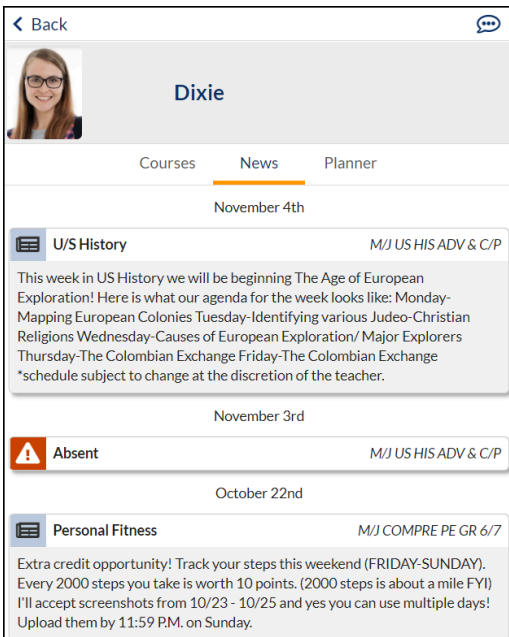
< Back

Dixie

Courses News Planner

November 4th

U/S History M/J US HIS ADV & C/P

This week in US History we will be beginning The Age of European Exploration! Here is what our agenda for the week looks like: Monday-Mapping European Colonies Tuesday-Identifying various Judeo-Christian Religions Wednesday-Causes of European Exploration/ Major Explorers Thursday-The Colombian Exchange Friday-The Colombian Exchange *schedule subject to change at the discretion of the teacher.

November 3rd

Absent M/J US HIS ADV & C/P

October 22nd

Personal Fitness M/J COMPRE PE GR 6/7

Extra credit opportunity! Track your steps this weekend (FRIDAY-SUNDAY). Every 2000 steps you take is worth 10 points. (2000 steps is about a mile FYI) I'll accept screenshots from 10/23 - 10/25 and yes you can use multiple days! Upload them by 11:59 P.M. on Sunday.